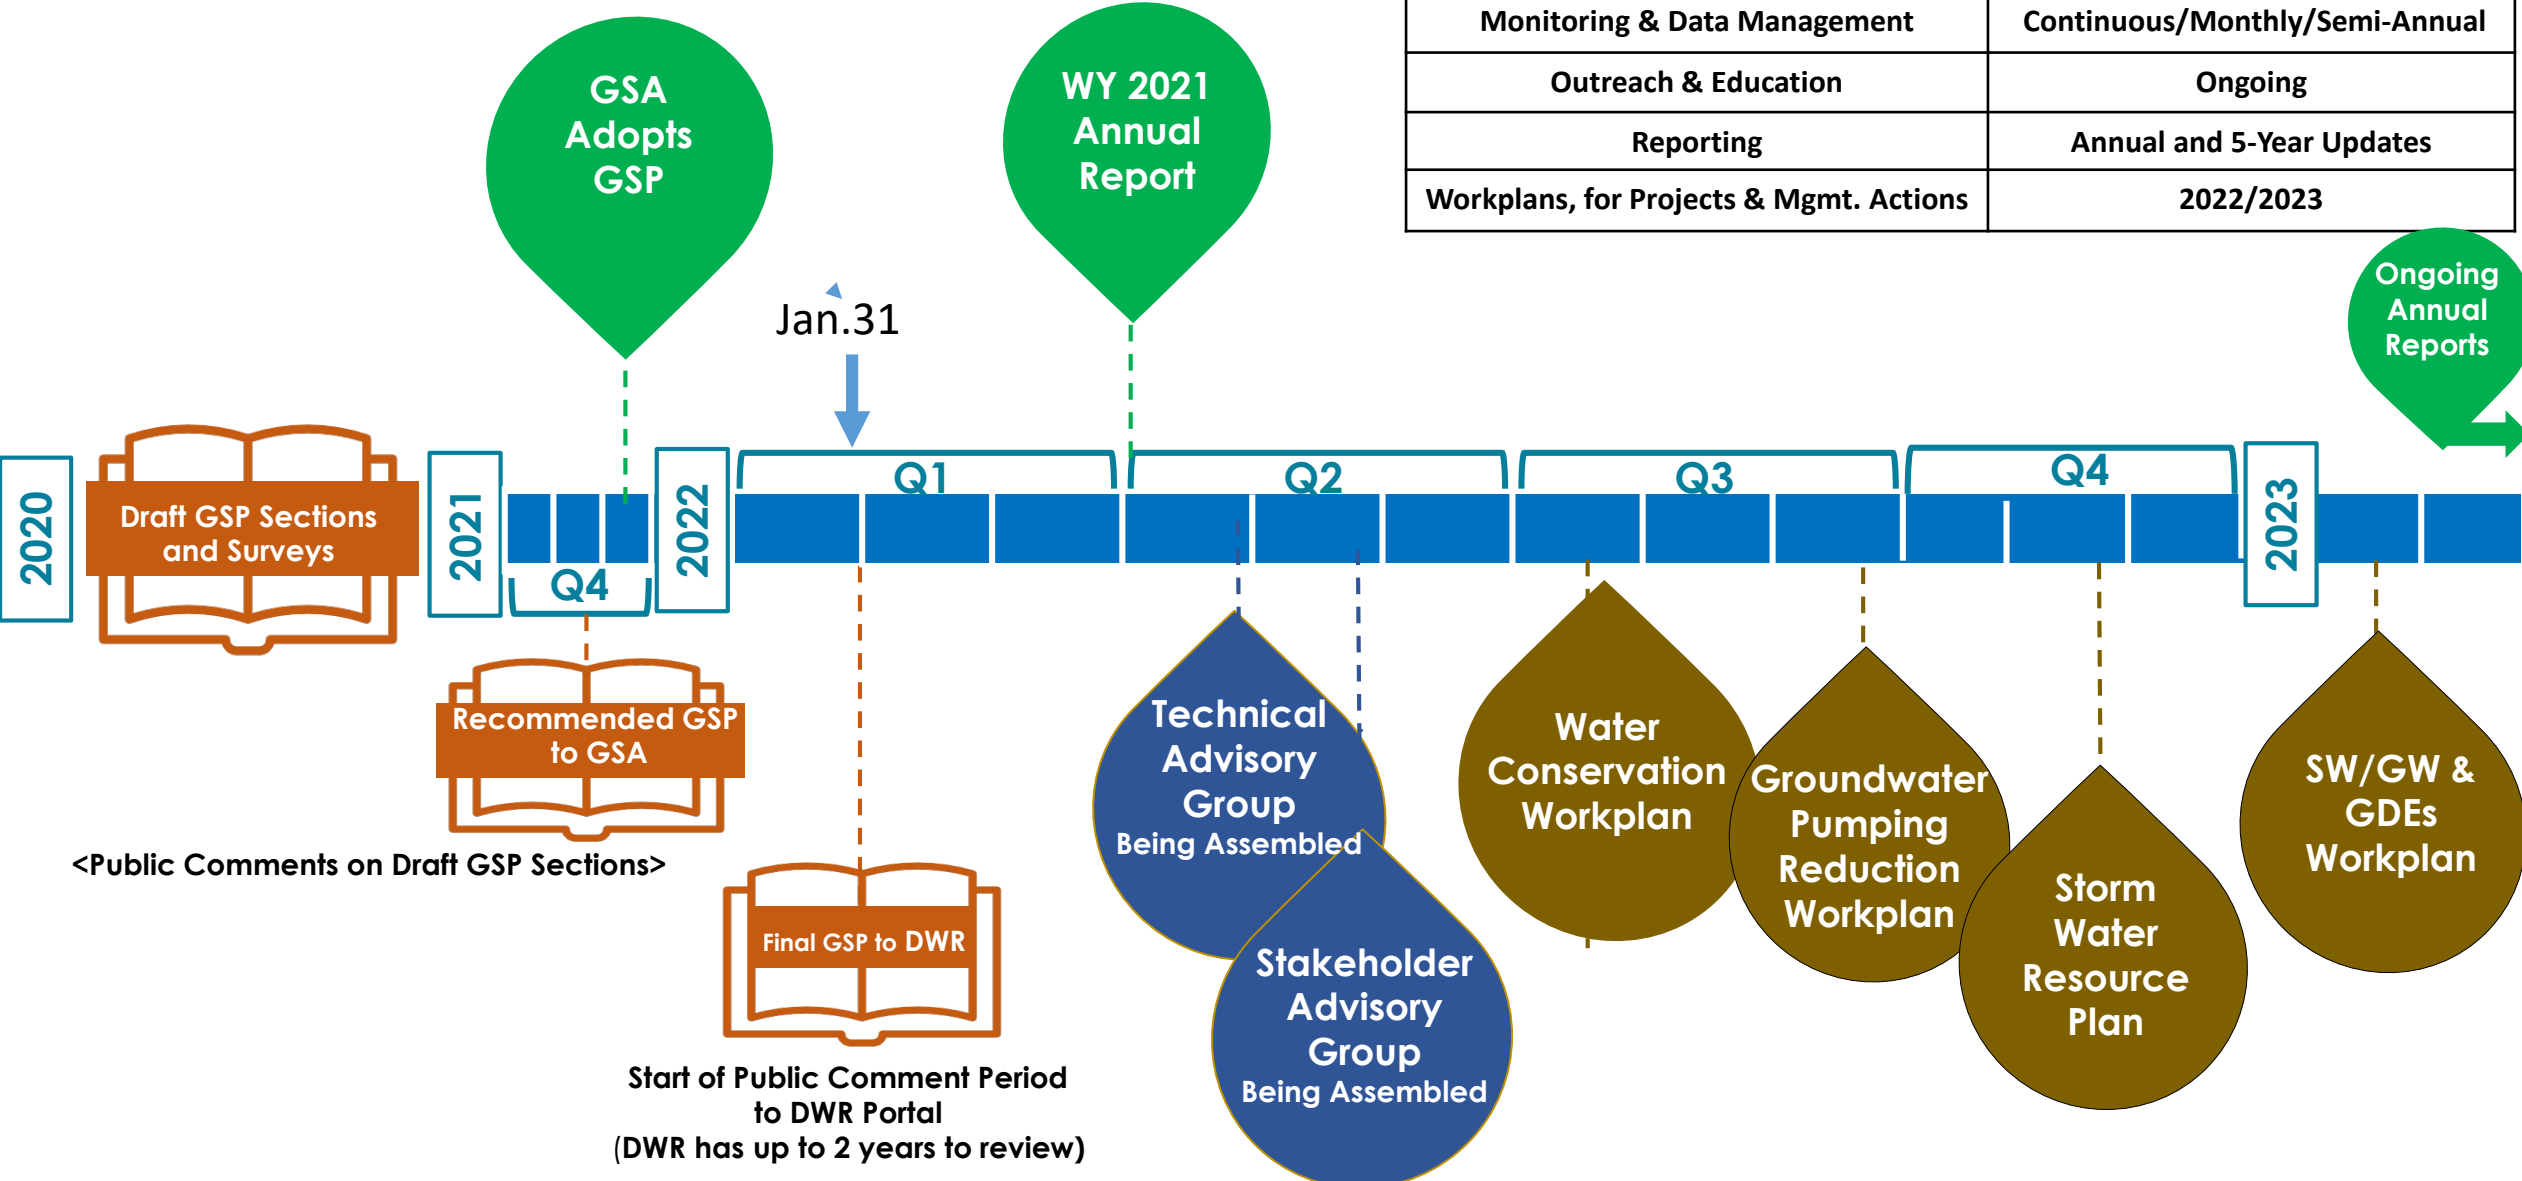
| Monitoring & Data Management | Continuous/Monthly/Semi-Annual |
|---|---|
| Outreach & Education | Ongoing |
| Reporting | Annual and 5-Year Updates |
| Workplans, for Projects & Mgmt. Actions | 2022/2023 |

GSA Adopts GSP

WY 2021 Annual Report

Ongoing Annual Reports

Jan.31

2020

Draft GSP Sections and Surveys

2021

Q4

2022

Q1

Q2

Q3

Q4

2023

Recommended GSP to GSA

<Public Comments on Draft GSP Sections>

Final GSP to DWR

Start of Public Comment Period to DWR Portal (DWR has up to 2 years to review)

Technical Advisory Group Being Assembled

Stakeholder Advisory Group Being Assembled

Water Conservation Workplan

Groundwater Pumping Reduction Workplan

Storm Water Resource Plan

SW/GW & GDEs Workplan